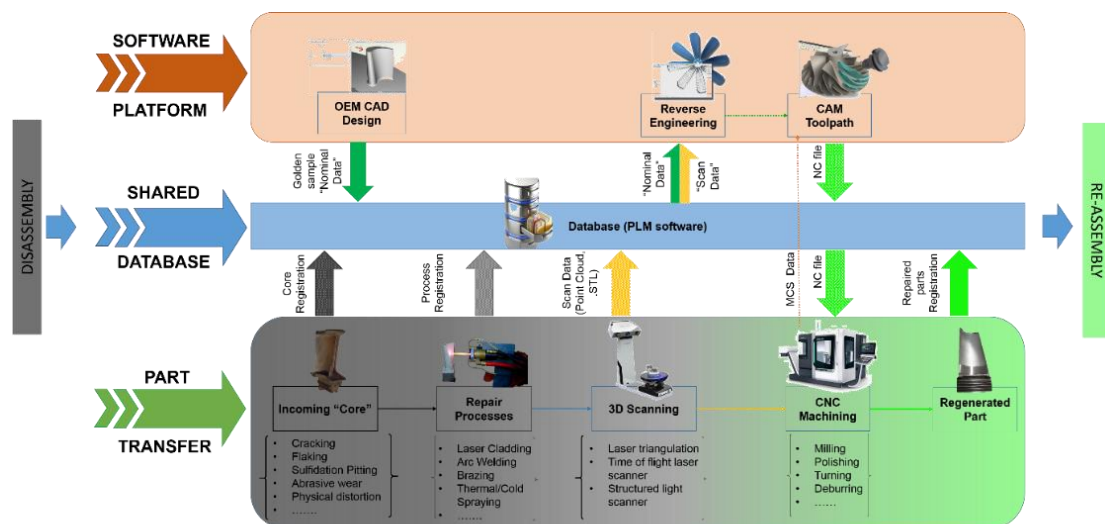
DISASSEMBLY

SOFTWARE

PLATFORM

OEM CAD Design

Reverse Engineering

CAM Toolpath

SHARED

DATABASE

Golden sample "Nominal Data"

"Nominal Data"

"Scan Data"

NC file

Database (PLM software)

RE-ASSEMBLY

Core Registration

Process Registration

Scan Data (Point Cloud, .STL)

MCS Data

NC file

Repaired parts Registration

PART

TRANSFER

Incoming "Core"

Repair Processes

3D Scanning

CNC Machining

Regenerated Part

- Cracking
- Flaking
- Sulfidation Pitting
- Abrasive wear
- Physical distortion
- .......

- Laser Cladding
- Arc Welding
- Brazing
- Thermal/Cold Spraying
- .......

- Laser triangulation
- Time of flight laser scanner
- Structured light scanner

- Milling
- Polishing
- Turning
- Deburring
- .......